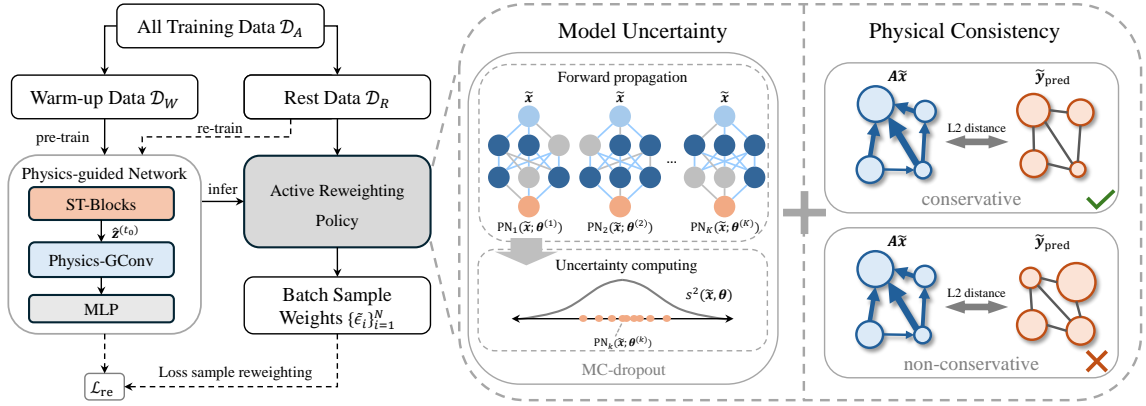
All Training Data $\mathcal{D}_A$

Warm-up Data $\mathcal{D}_W$

Rest Data $\mathcal{D}_R$

pre-train

re-train

Physics-guided Network

ST-Blocks

$\hat{\boldsymbol{z}}^{(t_0)}$

Physics-GConv

MLP

infer

Active Reweighting Policy

Batch Sample Weights $\{\bar{\epsilon}_i\}_{i=1}^N$

Loss sample reweighting

$\mathcal{L}_{\text{re}}$

Model Uncertainty

Forward propagation

$\tilde{\boldsymbol{x}}$

$\tilde{\boldsymbol{x}}$

$\tilde{\boldsymbol{x}}$

...

$\text{PN}_1(\tilde{\boldsymbol{x}}; \boldsymbol{\theta}^{(1)})$

$\text{PN}_2(\tilde{\boldsymbol{x}}; \boldsymbol{\theta}^{(2)})$

$\text{PN}_K(\tilde{\boldsymbol{x}}; \boldsymbol{\theta}^{(K)})$

Uncertainty computing

$s^2(\tilde{\boldsymbol{x}}, \boldsymbol{\theta})$

$\text{PN}_k(\tilde{\boldsymbol{x}}; \boldsymbol{\theta}^{(k)})$

MC-dropout

Physical Consistency

$\boldsymbol{A}\tilde{\boldsymbol{x}}$

$\tilde{\boldsymbol{y}}_{\text{pred}}$

L2 distance

conservative

$\boldsymbol{A}\tilde{\boldsymbol{x}}$

$\tilde{\boldsymbol{y}}_{\text{pred}}$

L2 distance

non-conservative